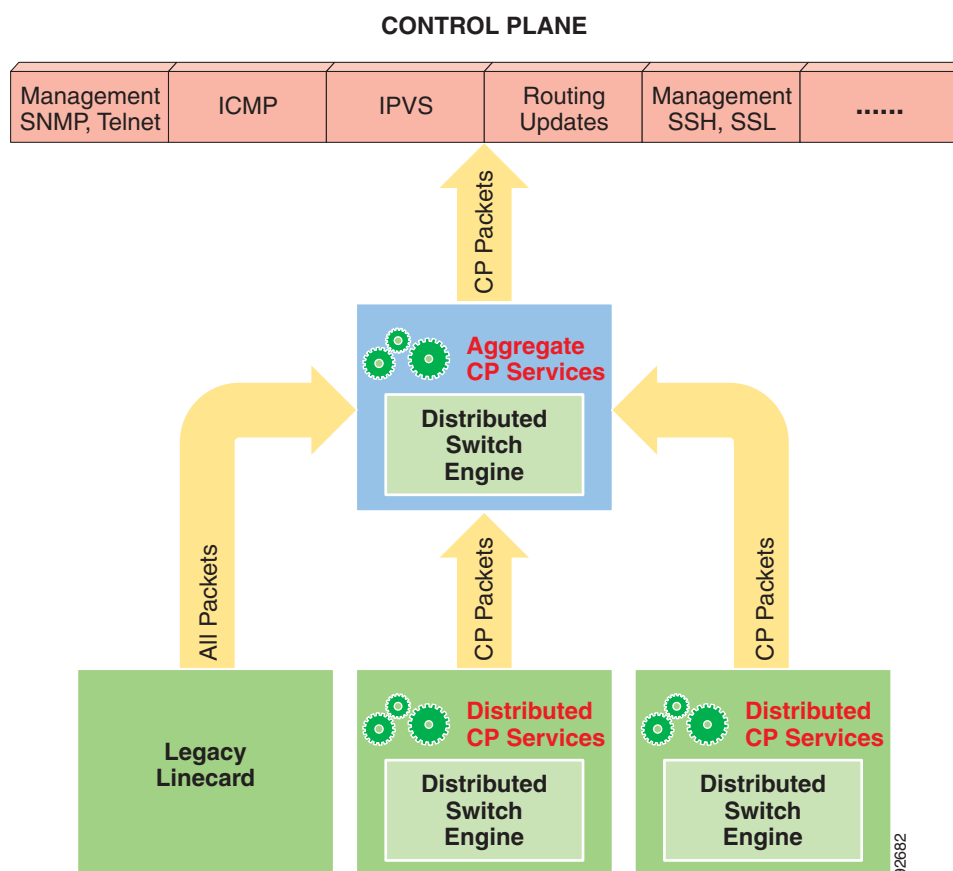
CONTROL PLANE

| Management SNMP, Telnet | ICMP | IPVS | Routing Updates | Management SSH, SSL | ...... |
|---|---|---|---|---|---|

CP Packets

Aggregate CP Services

Distributed Switch Engine

All Packets

CP Packets

CP Packets

Legacy Linecard

Distributed CP Services

Distributed Switch Engine

Distributed CP Services

Distributed Switch Engine

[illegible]2682